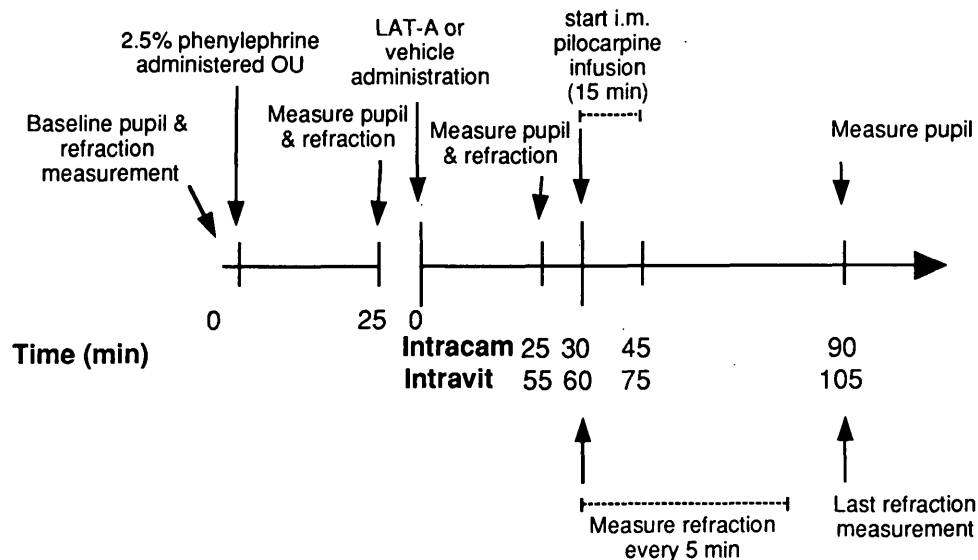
Baseline pupil & refraction measurement

2.5% phenylephrine administered OU

Measure pupil & refraction

LAT-A or vehicle administration

Measure pupil & refraction

start i.m. pilocarpine infusion (15 min)

Measure pupil

0 25 0

Time (min)

Intracam 25 30 45 90
Intravit 55 60 75 105

Measure refraction every 5 min

Last refraction measurement